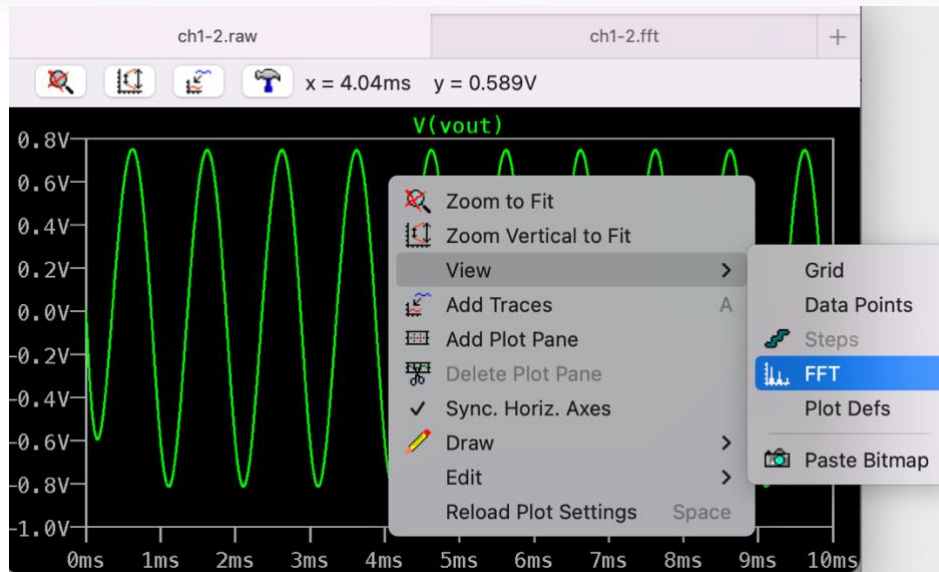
ch1-2.raw

ch1-2.fft

+

x = 4.04ms y = 0.589V

V(vout)

0.8V
0.6V
0.4V
0.2V
0.0V
-0.2V
-0.4V
-0.6V
-0.8V
-1.0V

0ms 1ms 2ms 3ms 4ms 5ms 6ms 7ms 8ms 9ms 10ms

Zoom to Fit
Zoom Vertical to Fit
View >
Add Traces A
Add Plot Pane
Delete Plot Pane
✓ Sync. Horiz. Axes
Draw >
Edit >
Reload Plot Settings Space

Grid
Data Points
Steps
FFT
Plot Defs
Paste Bitmap